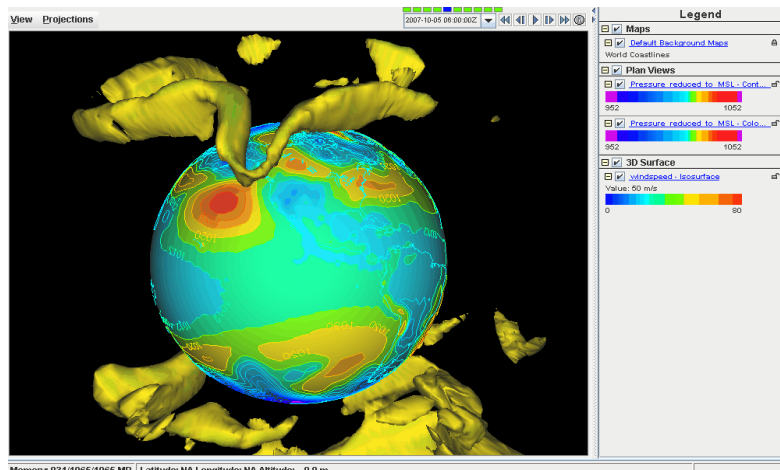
View Projections

2007-10-05 06:00:00Z

Legend

Maps

Default Background Maps

World Coastlines

Plan Views

Pressure reduced to MSL - Cont...

952 1052

Pressure reduced to MSL - Colo...

952 1052

3D Surface

windspeed - Isosurface

Value: 50 m/s

0 80

Memory: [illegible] MB Latitude: NA Longitude: NA Altitude: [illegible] m